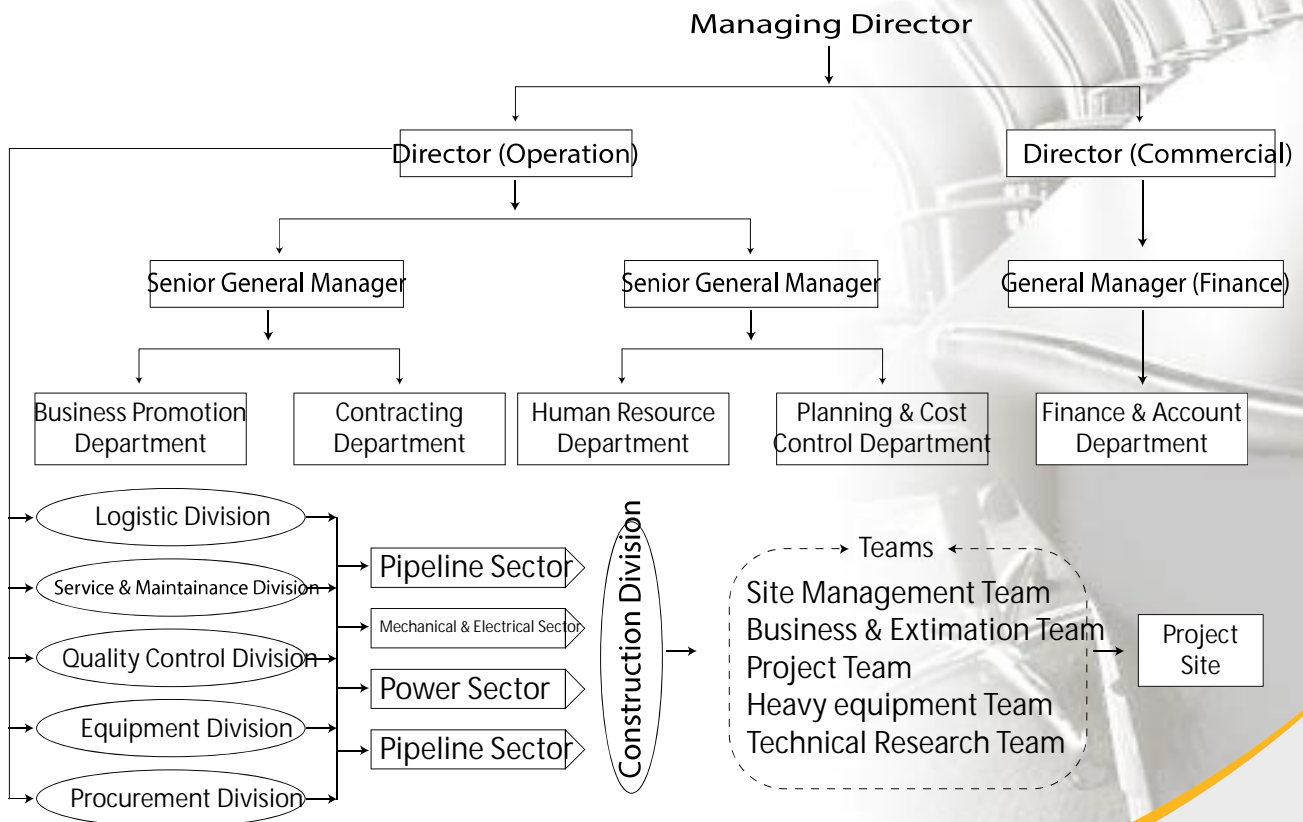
Managing Director

Director (Operation)

Director (Commercial)

Senior General Manager

Senior General Manager

General Manager (Finance)

Business Promotion Department

Contracting Department

Human Resource Department

Planning & Cost Control Department

Finance & Account Department

Logistic Division

Service & Maintainance Division

Quality Control Division

Equipment Division

Procurement Division

Pipeline Sector

Mechanical & Electrical Sector

Power Sector

Pipeline Sector

Construction Division

Teams

Site Management Team
Business & Extimation Team
Project Team
Heavy equipment Team
Technical Research Team

Project Site